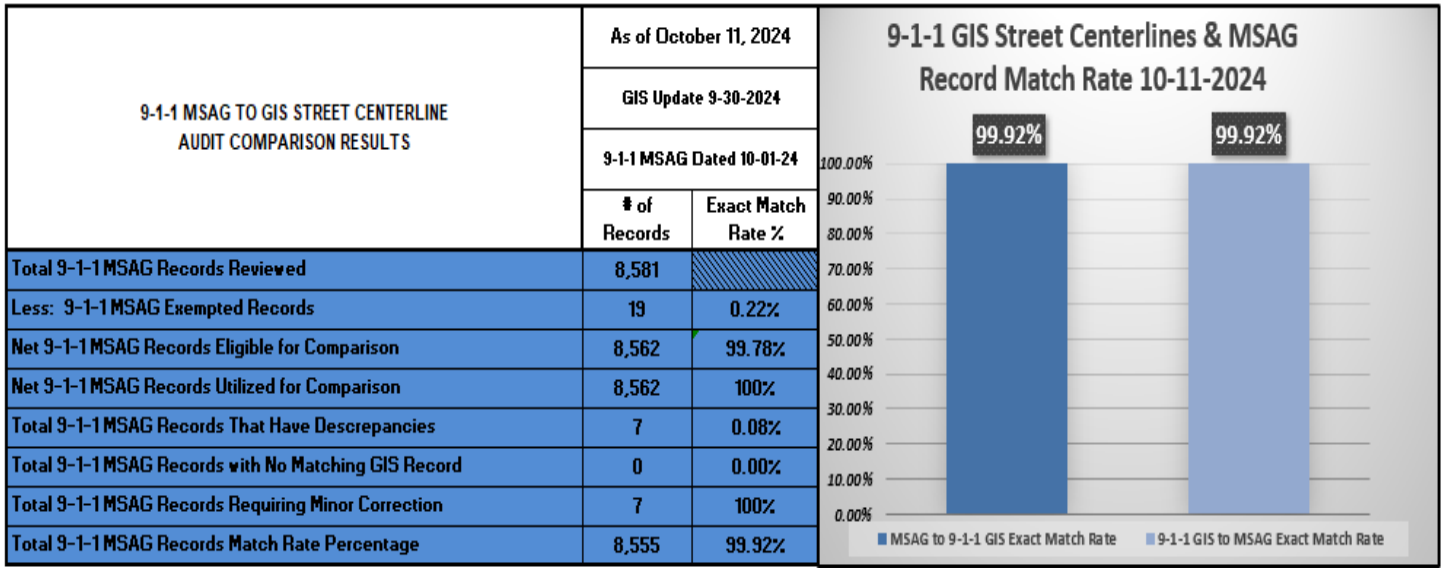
| 9-1-1 MSAG TO GIS STREET CENTERLINE AUDIT COMPARISON RESULTS | As of October 11, 2024 | |
|---|---|---|
| | GIS Update 9-30-2024 | |
| | 9-1-1 MSAG Dated 10-01-24 | |
| | # of Records | Exact Match Rate % |
| Total 9-1-1 MSAG Records Reviewed | 8,581 | |
| Less: 9-1-1 MSAG Exempted Records | 19 | 0.22% |
| Net 9-1-1 MSAG Records Eligible for Comparison | 8,562 | 99.78% |
| Net 9-1-1 MSAG Records Utilized for Comparison | 8,562 | 100% |
| Total 9-1-1 MSAG Records That Have Descrepancies | 7 | 0.08% |
| Total 9-1-1 MSAG Records with No Matching GIS Record | 0 | 0.00% |
| Total 9-1-1 MSAG Records Requiring Minor Correction | 7 | 100% |
| Total 9-1-1 MSAG Records Match Rate Percentage | 8,555 | 99.92% |

9-1-1 GIS Street Centerlines & MSAG Record Match Rate 10-11-2024

99.92%
99.92%

100.00%
90.00%
80.00%
70.00%
60.00%
50.00%
40.00%
30.00%
20.00%
10.00%
0.00%

MSAG to 9-1-1 GIS Exact Match Rate
9-1-1 GIS to MSAG Exact Match Rate